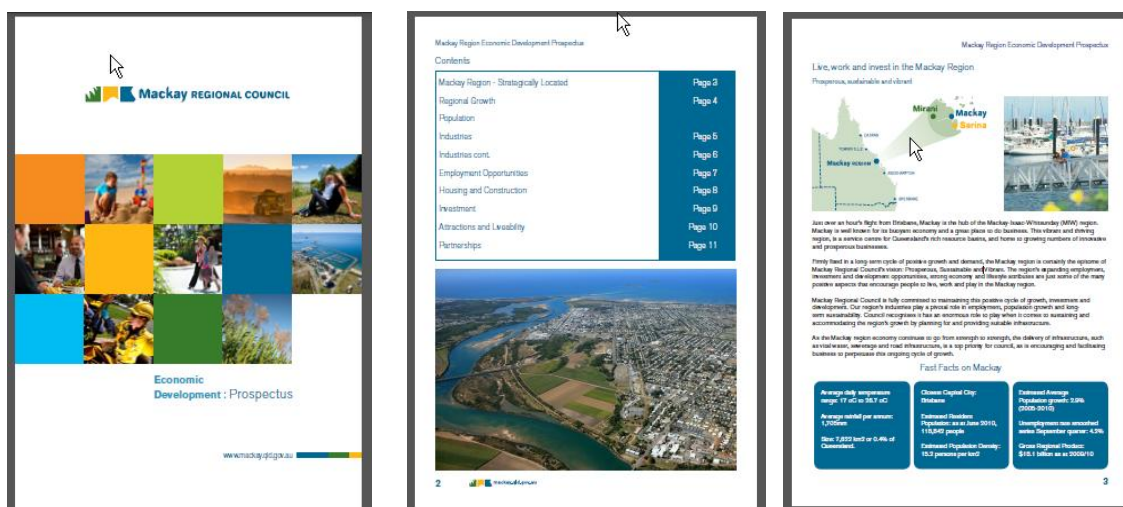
Mackay REGIONAL COUNCIL

Economic Development : Prospectus

www.mackay.qld.gov.au

Mackay Region Economic Development Prospectus

Contents

| | |
|---|---|
| Mackay Region - Strategically Located | Page 3 |
| Regional Growth | Page 4 |
| Population | |
| Industries | Page 5 |
| Industries cont. | Page 6 |
| Employment Opportunities | Page 7 |
| Housing and Construction | Page 8 |
| Investment | Page 9 |
| Attractions and Liveability | Page 10 |
| Partnerships | Page 11 |

2

Mackay Region Economic Development Prospectus

Live, work and invest in the Mackay Region

Prosperous, sustainable and vibrant

Mirani Mackay Sarina Mackay region

Just over an hour's flight from Brisbane, Mackay is the hub of the Mackay-Isaac-Whitsunday (MIW) region. Mackay is well known for its buoyant economy and a great place to do business. This vibrant and thriving region, is a service centre for Queensland's rich resource basins, and home to growing numbers of innovative and prosperous businesses.

Firmly fixed in a long-term cycle of positive growth and demand, the Mackay region is certainly the epitome of Mackay Regional Council's vision: Prosperous, Sustainable and Vibrant. The region's expanding employment, investment and development opportunities, strong economy and lifestyle attributes are just some of the many positive aspects that encourage people to live, work and play in the Mackay region.

Mackay Regional Council is fully committed to maintaining this positive cycle of growth, investment and development. Our region's industries play a pivotal role in employment, population growth and long-term sustainability. Council recognises it has an enormous role to play when it comes to sustaining and accommodating the region's growth by planning for and providing suitable infrastructure.

As the Mackay region economy continues to go from strength to strength, the delivery of infrastructure, such as vital water, sewerage and road infrastructure, is a top priority for council, as is encouraging and facilitating business to perpetuate this ongoing cycle of growth.

Fast Facts on Mackay

Average daily temperature range: 17 oC to 26.7 oC

Average rainfall per annum: 1,705mm

Size: 7,622 km2 or 0.4% of Queensland.

Closest Capital City: Brisbane

Estimated Resident Population: as at June 2010, 118,842 people

Estimated Population Density: 15.3 persons per km2

Estimated Average Population growth: 2.9% (2005-2010)

Unemployment rate smoothed series September quarter: 4.3%

Gross Regional Product: $16.1 billion as at 2009/10

3